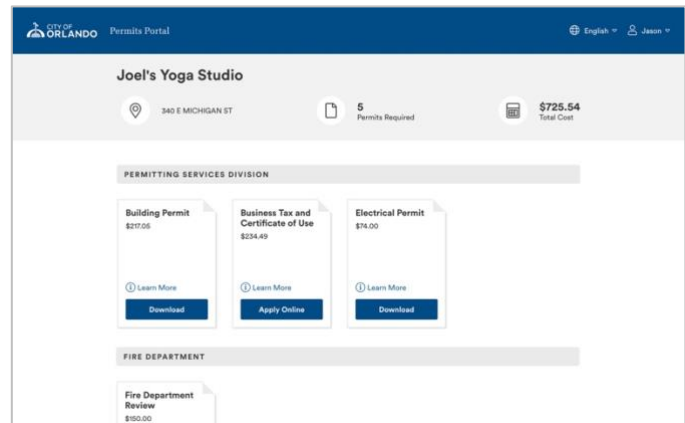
CITY OF ORLANDO Permits Portal

English Jason

Joel's Yoga Studio

340 E MICHIGAN ST

5
Permits Required

$725.54
Total Cost

PERMITTING SERVICES DIVISION

Building Permit
$217.05

Learn More

Download

Business Tax and Certificate of Use
$234.49

Learn More

Apply Online

Electrical Permit
$74.00

Learn More

Download

FIRE DEPARTMENT

Fire Department Review
$150.00